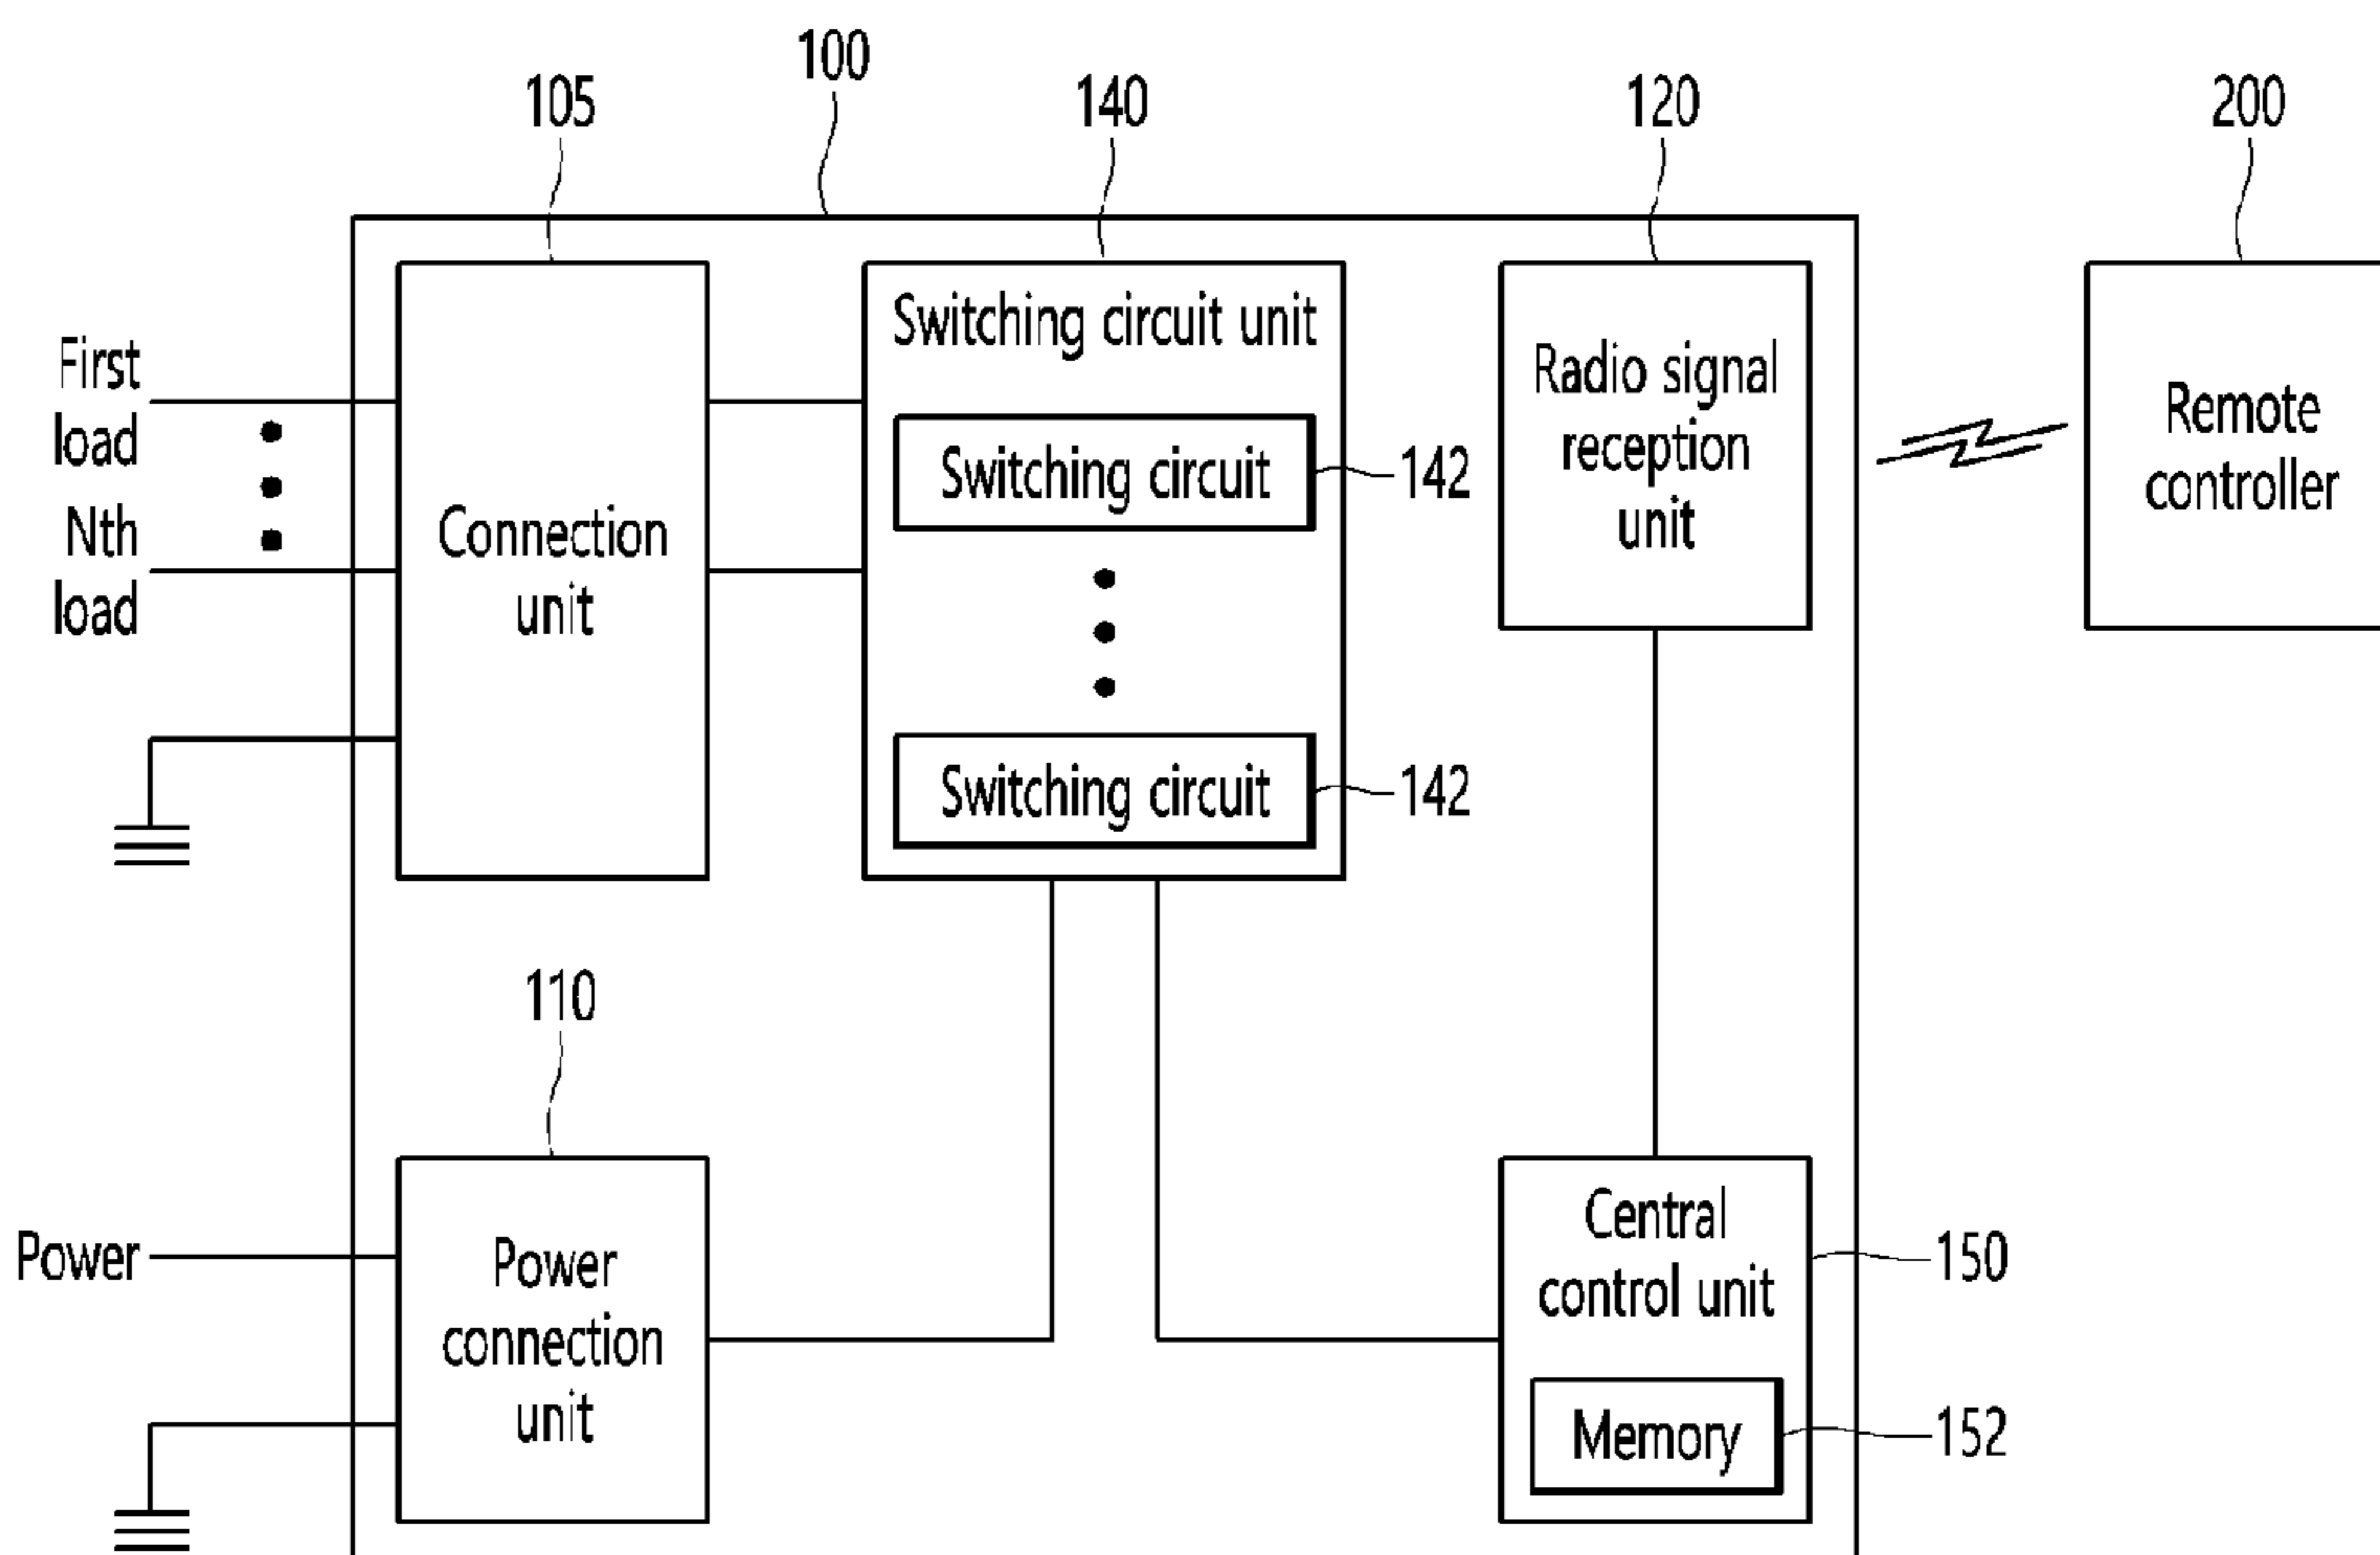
100

105

140

120

200

First load

Nth load

Connection unit

Switching circuit unit

Switching circuit

142

Switching circuit

142

Radio signal reception unit

Remote controller

110

Power

Power connection unit

Central control unit

150

Memory

152